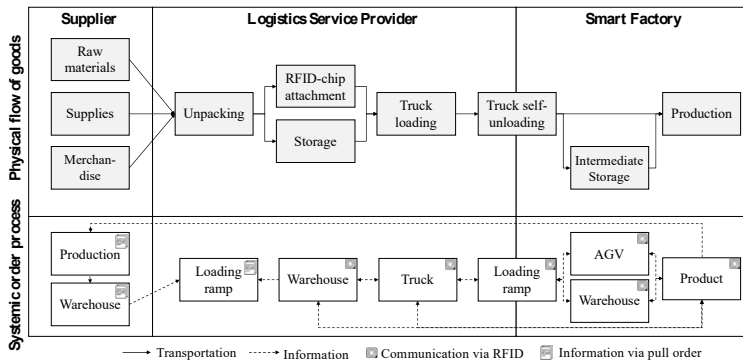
Supplier | Logistics Service Provider | Smart Factory

Physical flow of goods

Raw materials

Supplies

Merchandise

Unpacking

RFID-chip attachment

Storage

Truck loading

Truck self-unloading

Intermediate Storage

Production

Systemic order process

Production

Warehouse

Loading ramp

Warehouse

Truck

Loading ramp

AGV

Warehouse

Product

Transportation | Information | Communication via RFID | Information via pull order